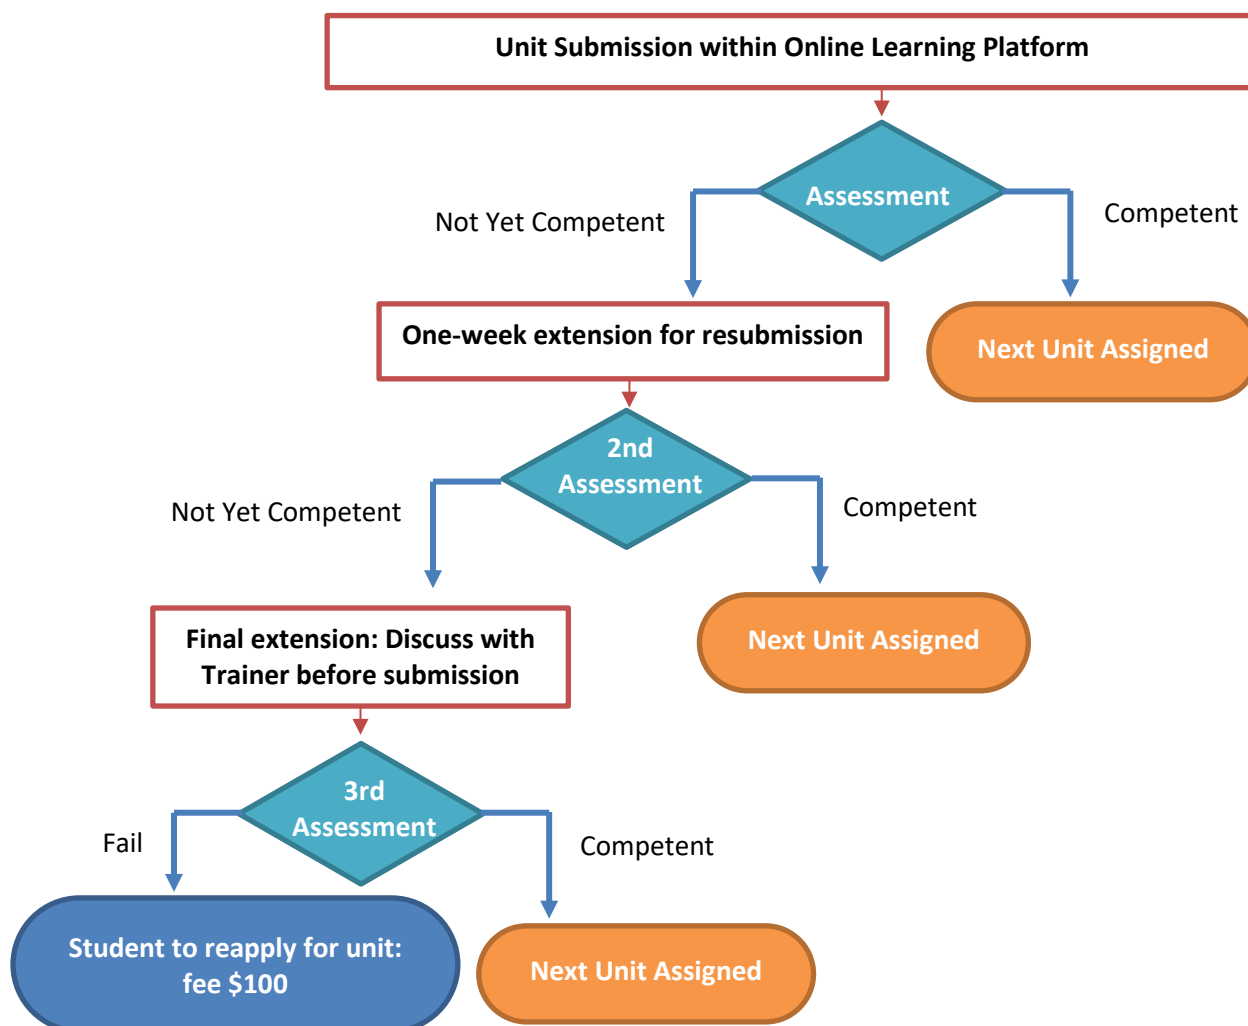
Unit Submission within Online Learning Platform

Assessment

Not Yet Competent

Competent

One-week extension for resubmission

Next Unit Assigned

2nd Assessment

Not Yet Competent

Competent

Final extension: Discuss with Trainer before submission

Next Unit Assigned

3rd Assessment

Fail

Competent

Student to reapply for unit: fee $100

Next Unit Assigned